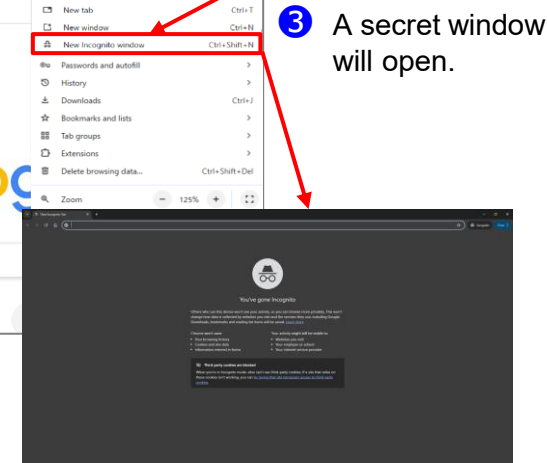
New tab Ctrl+T
New window Ctrl+N
New Incognito window Ctrl+Shift+N
Passwords and autofill
History
Downloads Ctrl+J
Bookmarks and lists
Tab groups
Extensions
Delete browsing data... Ctrl+Shift+Del
Zoom − 125% +

❸ A secret window will open.

New Incognito Tab
Incognito
You've gone Incognito
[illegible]
Third-party cookies are blocked
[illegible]